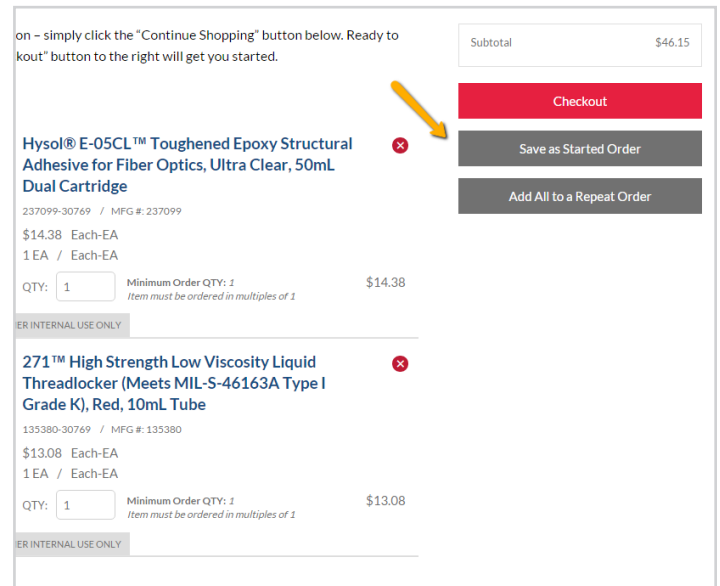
on – simply click the "Continue Shopping" button below. Ready to kout" button to the right will get you started.

Subtotal $46.15

Checkout

Save as Started Order

Add All to a Repeat Order

Hysol® E-05CL™ Toughened Epoxy Structural Adhesive for Fiber Optics, Ultra Clear, 50mL Dual Cartridge

237099-30769 / MFG #: 237099

$14.38 Each-EA

1 EA / Each-EA

QTY: 1

Minimum Order QTY: 1
Item must be ordered in multiples of 1

$14.38

ER INTERNAL USE ONLY

271™ High Strength Low Viscosity Liquid Threadlocker (Meets MIL-S-46163A Type I Grade K), Red, 10mL Tube

135380-30769 / MFG #: 135380

$13.08 Each-EA

1 EA / Each-EA

QTY: 1

Minimum Order QTY: 1
Item must be ordered in multiples of 1

$13.08

ER INTERNAL USE ONLY